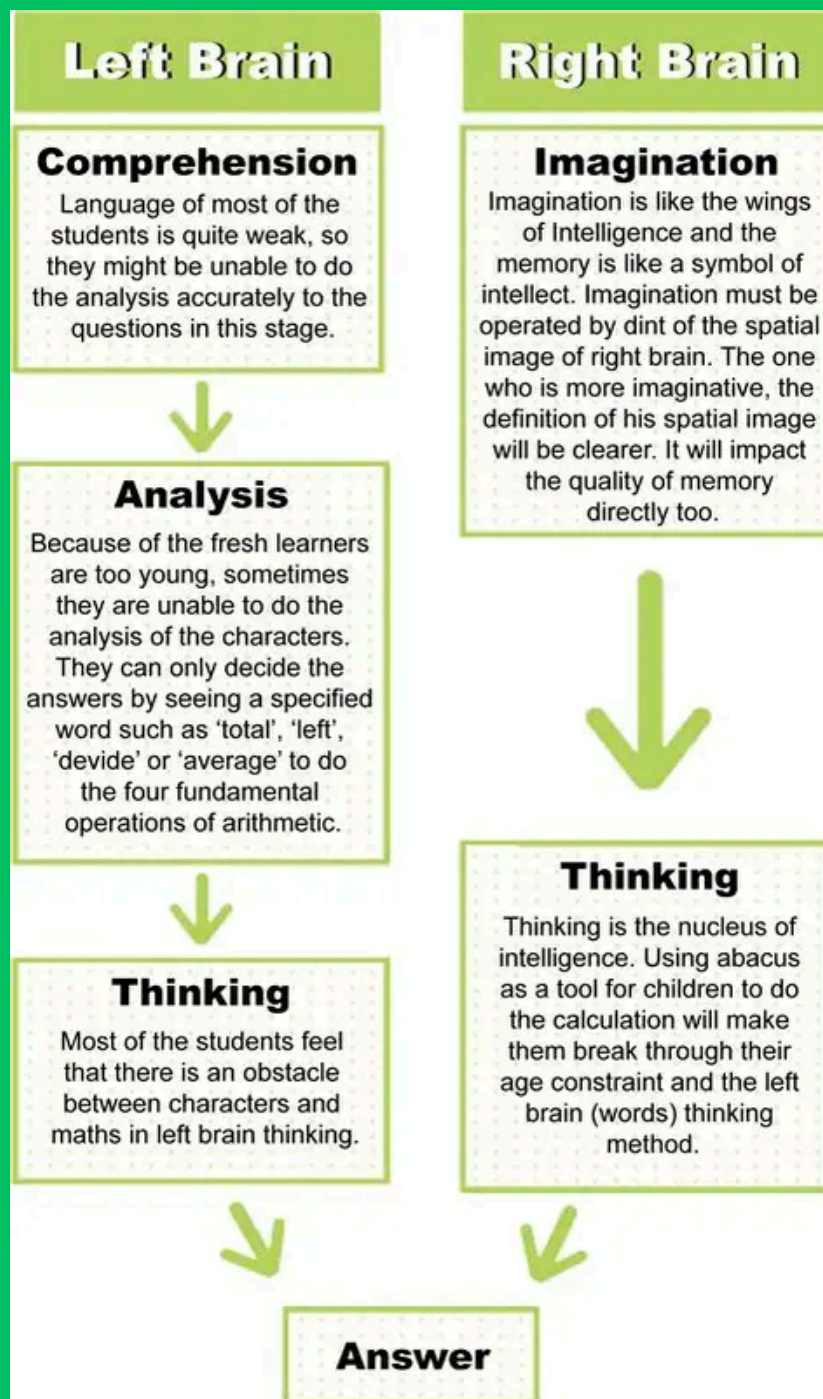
Left Brain

Comprehension
Language of most of the students is quite weak, so they might be unable to do the analysis accurately to the questions in this stage.

Analysis
Because of the fresh learners are too young, sometimes they are unable to do the analysis of the characters. They can only decide the answers by seeing a specified word such as 'total', 'left', 'devide' or 'average' to do the four fundamental operations of arithmetic.

Thinking
Most of the students feel that there is an obstacle between characters and maths in left brain thinking.

Right Brain

Imagination
Imagination is like the wings of Intelligence and the memory is like a symbol of intellect. Imagination must be operated by dint of the spatial image of right brain. The one who is more imaginative, the definition of his spatial image will be clearer. It will impact the quality of memory directly too.

Thinking
Thinking is the nucleus of intelligence. Using abacus as a tool for children to do the calculation will make them break through their age constraint and the left brain (words) thinking method.

Answer